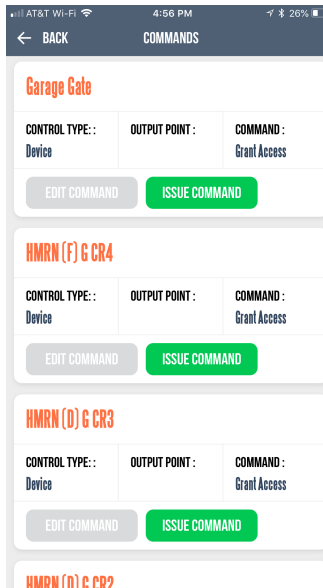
AT&T Wi-Fi 4:56 PM 26%

BACK COMMANDS

Garage Gate

CONTROL TYPE: : Device

OUTPUT POINT :

COMMAND : Grant Access

EDIT COMMAND ISSUE COMMAND

HMRN (F) G CR4

CONTROL TYPE: : Device

OUTPUT POINT :

COMMAND : Grant Access

EDIT COMMAND ISSUE COMMAND

HMRN (D) G CR3

CONTROL TYPE: : Device

OUTPUT POINT :

COMMAND : Grant Access

EDIT COMMAND ISSUE COMMAND

HMRN (D) G CR2